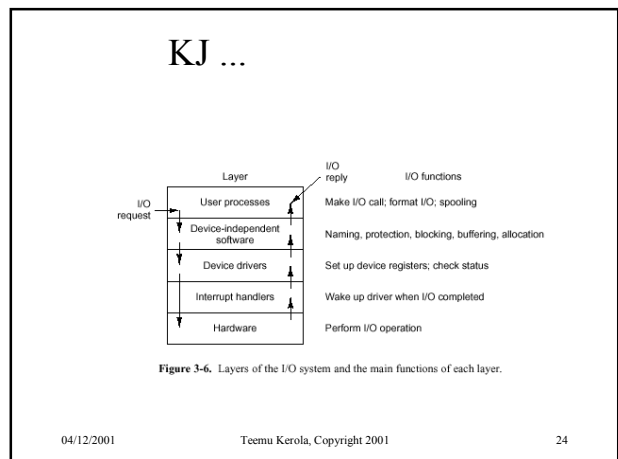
KJ ...

Layer

I/O reply

I/O functions

I/O request

User processes

Make I/O call; format I/O; spooling

Device-independent software

Naming, protection, blocking, buffering, allocation

Device drivers

Set up device registers; check status

Interrupt handlers

Wake up driver when I/O completed

Hardware

Perform I/O operation

**Figure 3-6.** Layers of the I/O system and the main functions of each layer.

04/12/2001

Teemu Kerola, Copyright 2001

24